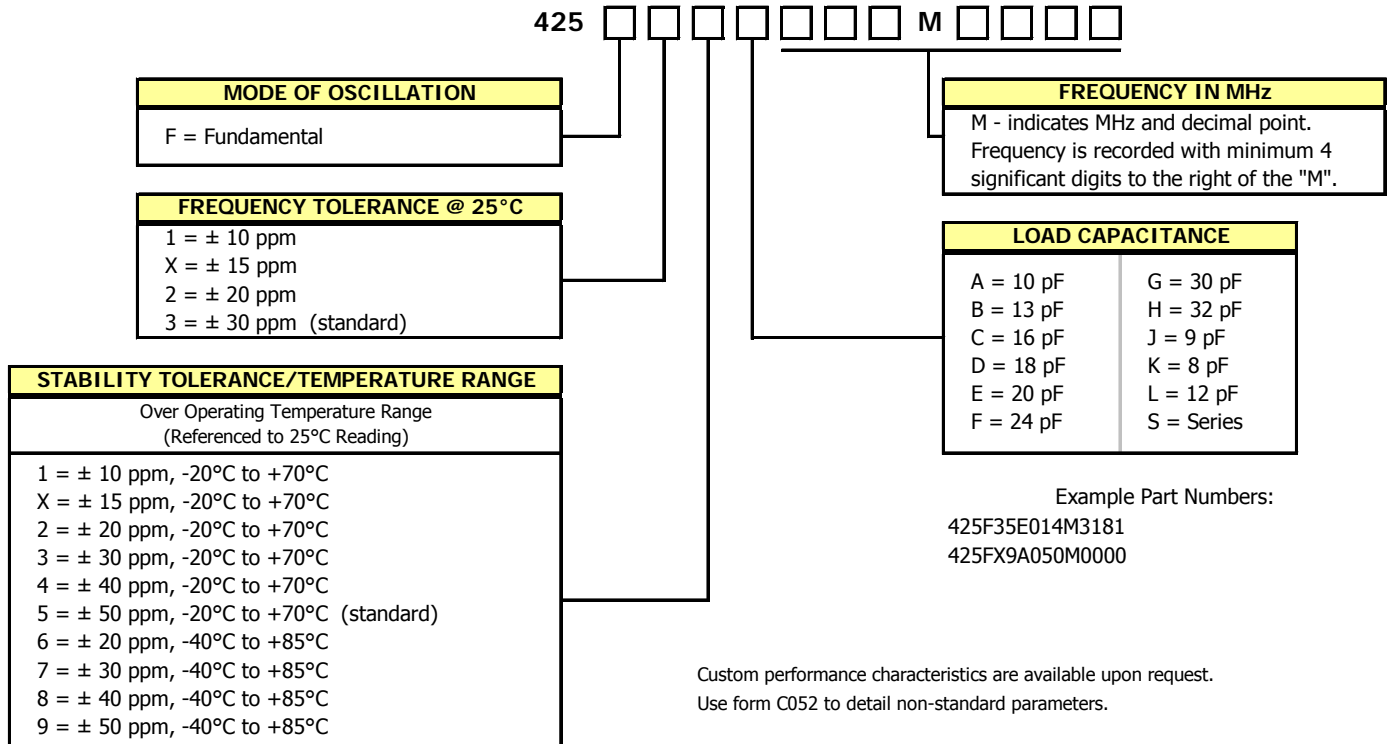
425 □ □ □ □ □ □ □ M □ □ □ □

MODE OF OSCILLATION

F = Fundamental

FREQUENCY TOLERANCE @ 25°C

1 = ± 10 ppm
X = ± 15 ppm
2 = ± 20 ppm
3 = ± 30 ppm (standard)

STABILITY TOLERANCE/TEMPERATURE RANGE

Over Operating Temperature Range
(Referenced to 25°C Reading)

1 = ± 10 ppm, -20°C to +70°C
X = ± 15 ppm, -20°C to +70°C
2 = ± 20 ppm, -20°C to +70°C
3 = ± 30 ppm, -20°C to +70°C
4 = ± 40 ppm, -20°C to +70°C
5 = ± 50 ppm, -20°C to +70°C (standard)
6 = ± 20 ppm, -40°C to +85°C
7 = ± 30 ppm, -40°C to +85°C
8 = ± 40 ppm, -40°C to +85°C
9 = ± 50 ppm, -40°C to +85°C

FREQUENCY IN MHz

M - indicates MHz and decimal point. Frequency is recorded with minimum 4 significant digits to the right of the "M".

LOAD CAPACITANCE

| A = 10 pF | G = 30 pF |
|---|---|
| B = 13 pF | H = 32 pF |
| C = 16 pF | J = 9 pF |
| D = 18 pF | K = 8 pF |
| E = 20 pF | L = 12 pF |
| F = 24 pF | S = Series |

Example Part Numbers:
425F35E014M3181
425FX9A050M0000

Custom performance characteristics are available upon request.
Use form C052 to detail non-standard parameters.